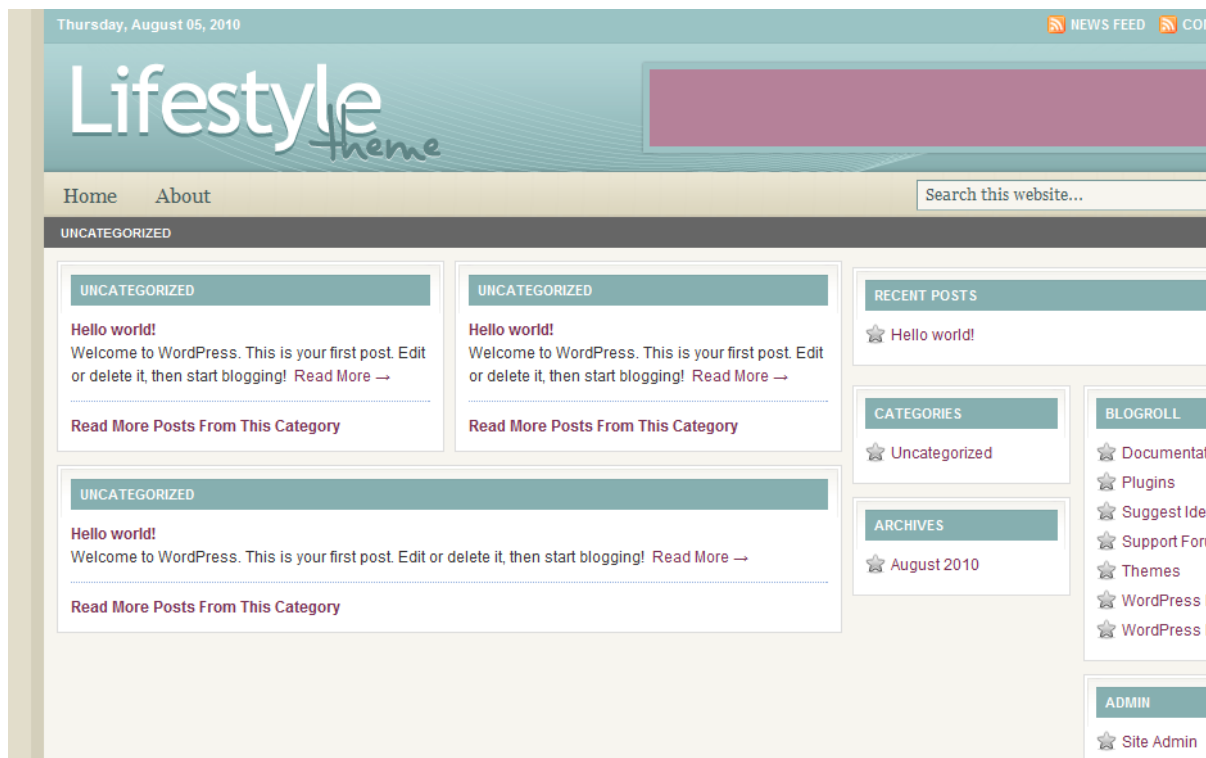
Thursday, August 05, 2010

NEWS FEED CO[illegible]

Lifestyle theme

Home About

Search this website...

UNCATEGORIZED

UNCATEGORIZED

Hello world!

Welcome to WordPress. This is your first post. Edit or delete it, then start blogging! Read More →

Read More Posts From This Category

UNCATEGORIZED

Hello world!

Welcome to WordPress. This is your first post. Edit or delete it, then start blogging! Read More →

Read More Posts From This Category

UNCATEGORIZED

Hello world!

Welcome to WordPress. This is your first post. Edit or delete it, then start blogging! Read More →

Read More Posts From This Category

RECENT POSTS

Hello world!

CATEGORIES

Uncategorized

ARCHIVES

August 2010

BLOGROLL

Documentat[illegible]

Plugins

Suggest Ide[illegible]

Support For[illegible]

Themes

WordPress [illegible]

WordPress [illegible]

ADMIN

Site Admin